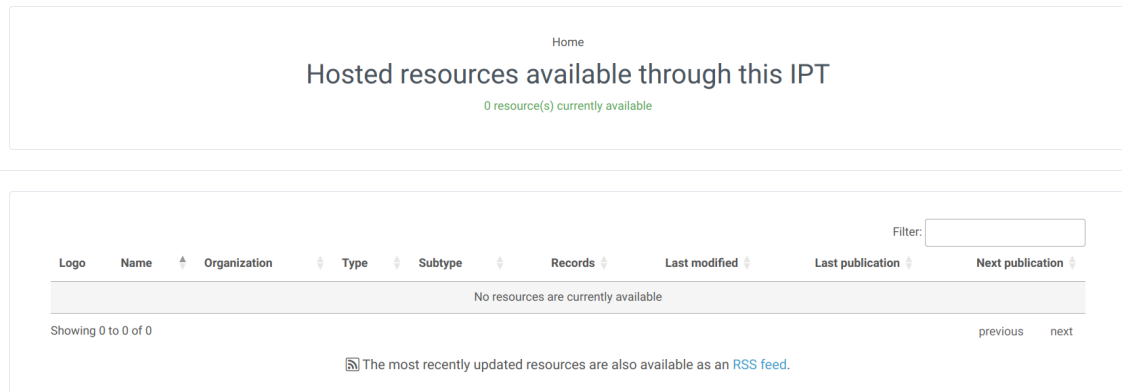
Home

Hosted resources available through this IPT

0 resource(s) currently available

Filter:

| Logo | Name | Organization | Type | Subtype | Records | Last modified | Last publication | Next publication |
|---|---|---|---|---|---|---|---|---|
| No resources are currently available | | | | | | | | |

Showing 0 to 0 of 0

previous next

The most recently updated resources are also available as an RSS feed.